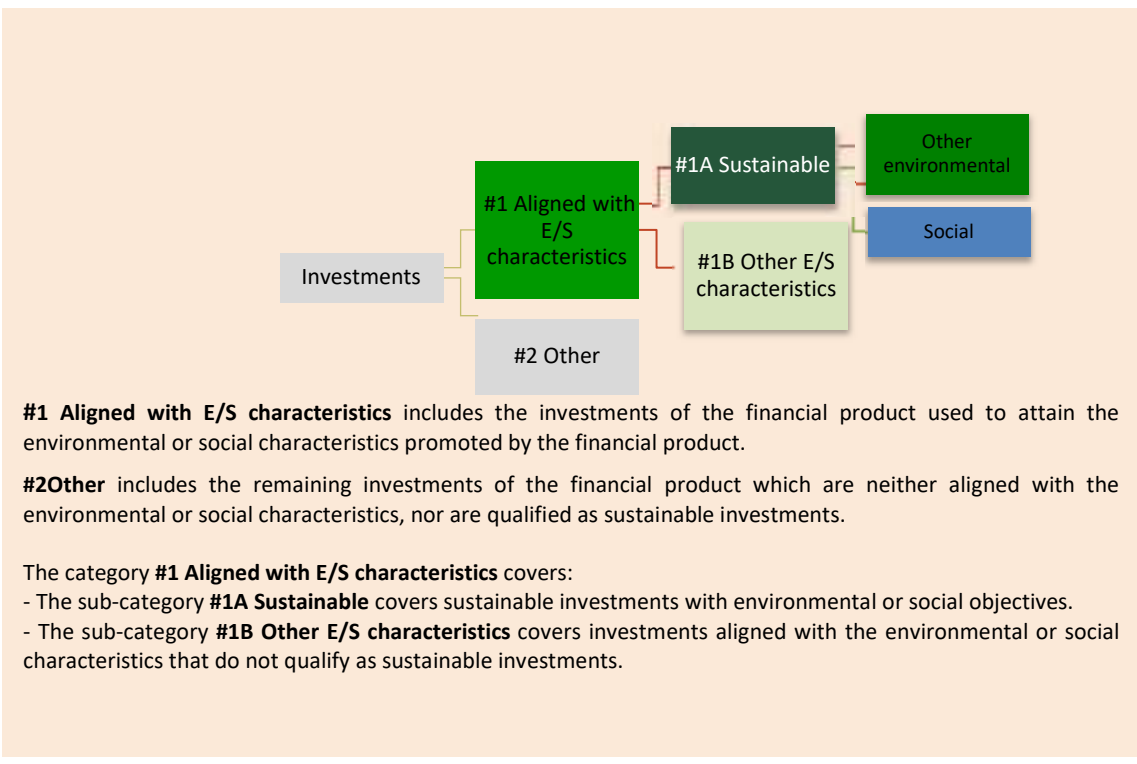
Investments

#1 Aligned with E/S characteristics

#2 Other

#1A Sustainable

#1B Other E/S characteristics

Other environmental

Social

**#1 Aligned with E/S characteristics** includes the investments of the financial product used to attain the environmental or social characteristics promoted by the financial product.

**#2Other** includes the remaining investments of the financial product which are neither aligned with the environmental or social characteristics, nor are qualified as sustainable investments.

The category **#1 Aligned with E/S characteristics** covers:
- The sub-category **#1A Sustainable** covers sustainable investments with environmental or social objectives.
- The sub-category **#1B Other E/S characteristics** covers investments aligned with the environmental or social characteristics that do not qualify as sustainable investments.